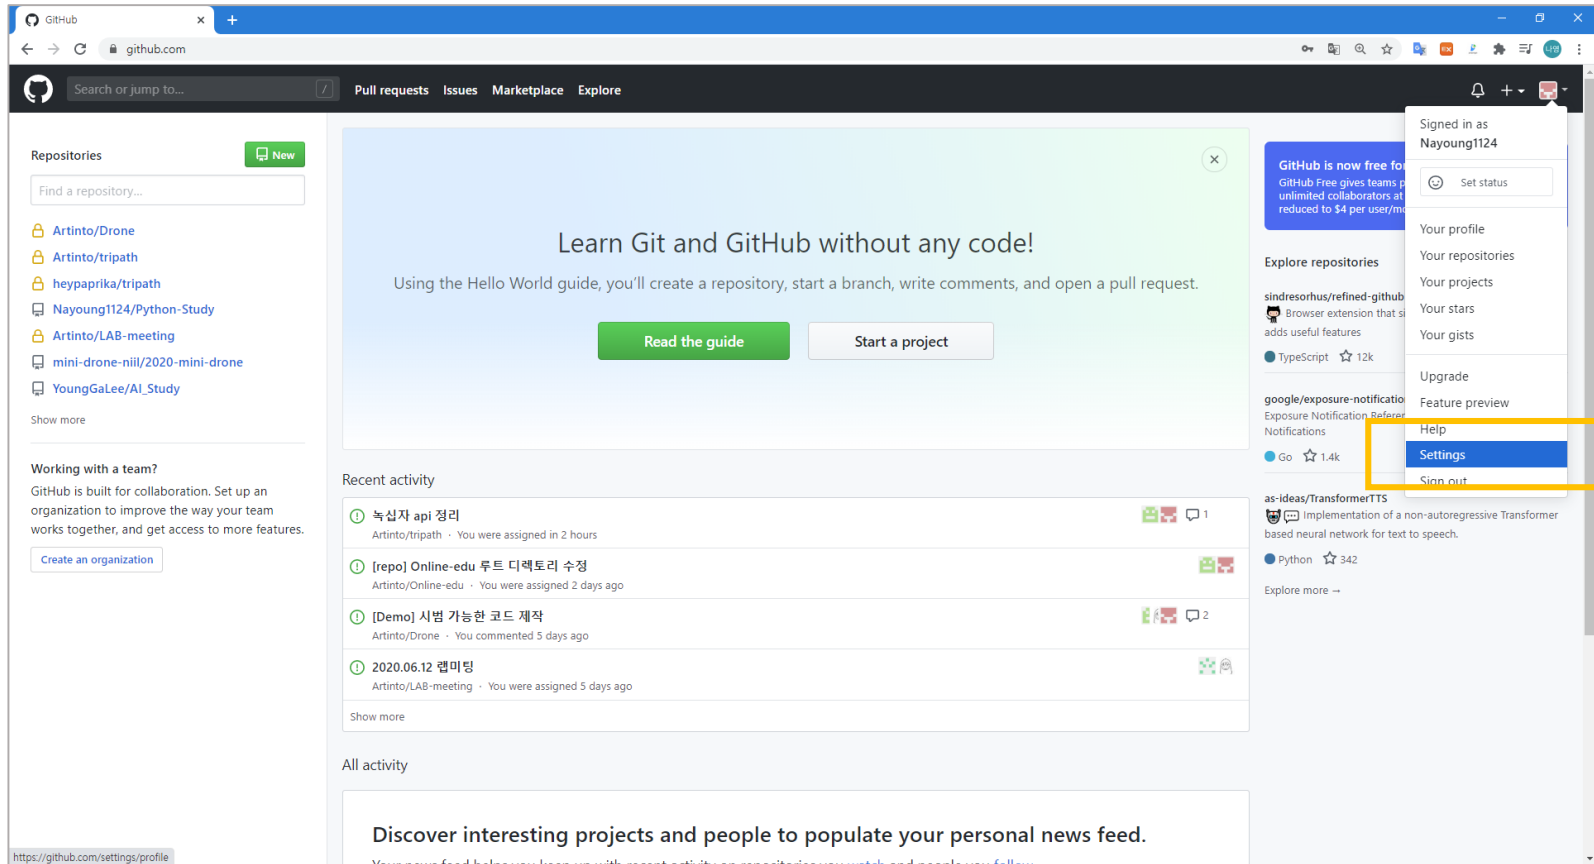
GitHub ×
+
github.com

Search or jump to...
/
Pull requests Issues Marketplace Explore

Repositories
New
Find a repository...
Artinto/Drone
Artinto/tripath
heypaprika/tripath
Nayoung1124/Python-Study
Artinto/LAB-meeting
mini-drone-niil/2020-mini-drone
YoungGaLee/AI_Study
Show more

Working with a team?
GitHub is built for collaboration. Set up an organization to improve the way your team works together, and get access to more features.
Create an organization

Learn Git and GitHub without any code!
Using the Hello World guide, you'll create a repository, start a branch, write comments, and open a pull request.
Read the guide
Start a project

Recent activity
녹십자 api 정리
Artinto/tripath · You were assigned in 2 hours
1
[repo] Online-edu 루트 디렉토리 수정
Artinto/Online-edu · You were assigned 2 days ago
[Demo] 시범 가능한 코드 제작
Artinto/Drone · You commented 5 days ago
2
2020.06.12 랩미팅
Artinto/LAB-meeting · You were assigned 5 days ago
Show more

All activity

Discover interesting projects and people to populate your personal news feed.

GitHub is now free fo
GitHub Free gives teams p
unlimited collaborators at
reduced to $4 per user/m

Explore repositories
sindresorhus/refined-github
Browser extension that s
adds useful features
TypeScript 12k
google/exposure-notificatio
Exposure Notification Refere
Notifications
Go 1.4k
as-ideas/TransformerTTS
Implementation of a non-autoregressive Transformer based neural network for text to speech.
Python 342
Explore more →

Signed in as
Nayoung1124
Set status
Your profile
Your repositories
Your projects
Your stars
Your gists
Upgrade
Feature preview
Help
Settings
Sign out

https://github.com/settings/profile